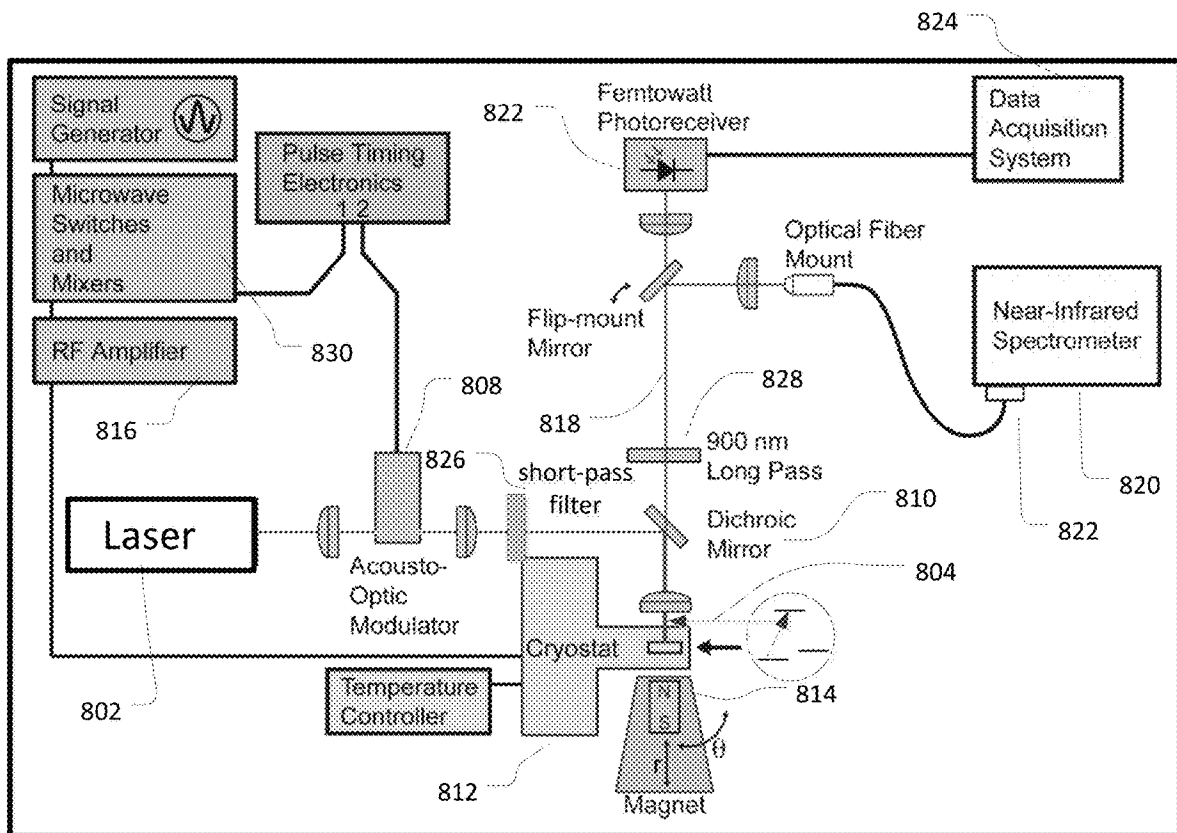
824

Signal Generator

Microwave Switches and Mixers

Pulse Timing Electronics
1 2

822

Femtowatt Photoreceiver

Data Acquisition System

Optical Fiber Mount

Flip-mount Mirror

Near-Infrared Spectrometer

RF Amplifier

830

808

828

816

818

900 nm Long Pass

826

short-pass filter

820

Laser

810

Dichroic Mirror

822

Acousto-Optic Modulator

804

Cryostat

Temperature Controller

814

802

N

S

r

θ

812

Magnet